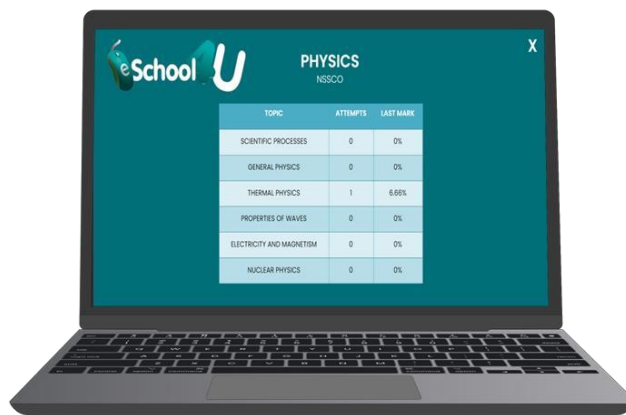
eSchool4U

PHYSICS
NSSCO

X

| TOPIC | ATTEMPTS | LAST MARK |
|---|---|---|
| SCIENTIFIC PROCESSES | 0 | 0% |
| GENERAL PHYSICS | 0 | 0% |
| THERMAL PHYSICS | 1 | 6.66% |
| PROPERTIES OF WAVES | 0 | 0% |
| ELECTRICITY AND MAGNETISM | 0 | 0% |
| NUCLEAR PHYSICS | 0 | 0% |